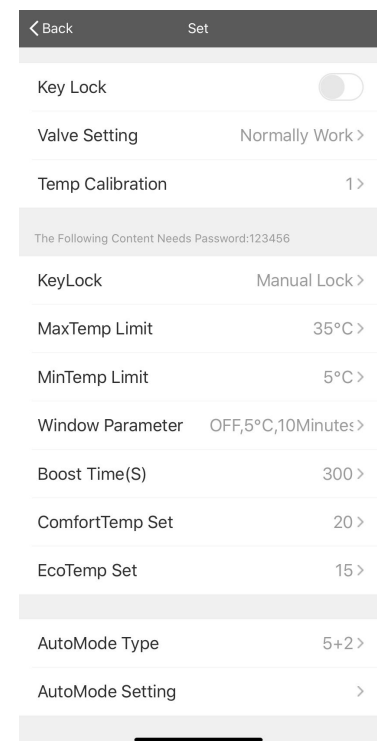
Back
Set

Key Lock

Valve Setting Normally Work>

Temp Calibration 1>

The Following Content Needs Password:123456

KeyLock Manual Lock>

MaxTemp Limit 35°C>

MinTemp Limit 5°C>

Window Parameter OFF,5°C,10Minutes>

Boost Time(S) 300>

ComfortTemp Set 20>

EcoTemp Set 15>

AutoMode Type 5+2>

AutoMode Setting >